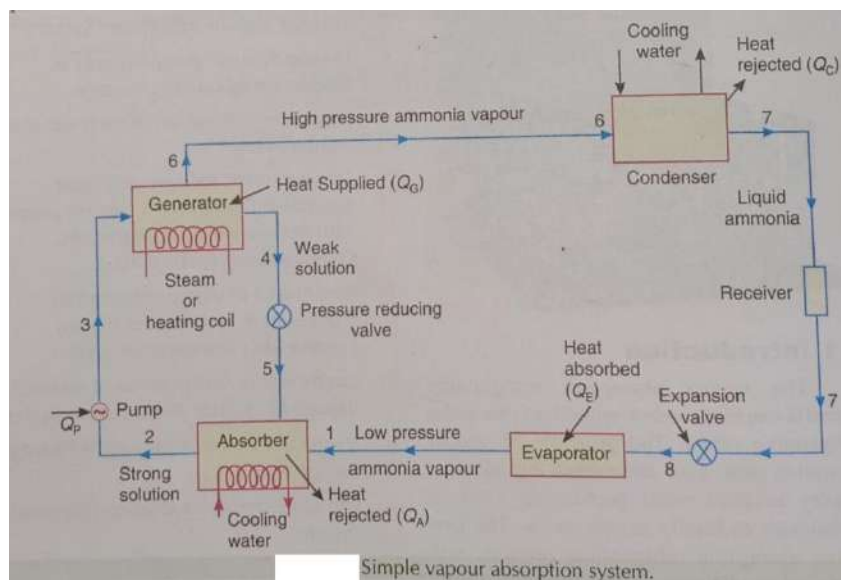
Cooling water

Heat rejected ($Q_C$)

High pressure ammonia vapour

6

7

Condenser

6

Generator

Heat Supplied ($Q_G$)

Liquid ammonia

4

Weak solution

Steam or heating coil

Receiver

3

Pressure reducing valve

5

Heat absorbed ($Q_E$)

$Q_P$

Pump

Expansion valve

7

2

Absorber

1

Low pressure

Evaporator

8

Strong solution

ammonia vapour

Heat rejected ($Q_A$)

Cooling water

Simple vapour absorption system.